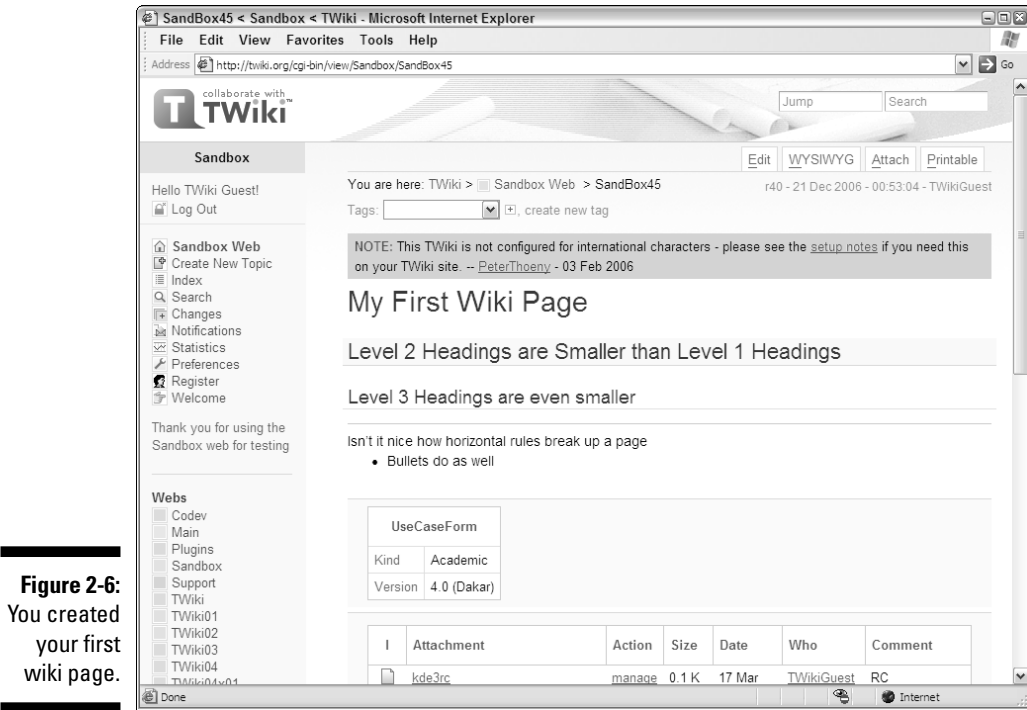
SandBox45 < Sandbox < TWiki - Microsoft Internet Explorer

File Edit View Favorites Tools Help

Address http://twiki.org/cgi-bin/view/Sandbox/SandBox45 Go

collaborate with TWiki

Jump Search

Sandbox

Edit WYSIWYG Attach Printable

Hello TWiki Guest!
Log Out

You are here: TWiki > Sandbox Web > SandBox45 r40 - 21 Dec 2006 - 00:53:04 - TWikiGuest

Tags: create new tag

Sandbox Web
Create New Topic
Index
Search
Changes
Notifications
Statistics
Preferences
Register
Welcome

NOTE: This TWiki is not configured for international characters - please see the setup notes if you need this on your TWiki site. -- PeterThoeny - 03 Feb 2006

My First Wiki Page

Level 2 Headings are Smaller than Level 1 Headings

Level 3 Headings are even smaller

Isn't it nice how horizontal rules break up a page
• Bullets do as well

Thank you for using the Sandbox web for testing

Webs
Codev
Main
Plugins
Sandbox
Support
TWiki
TWiki01
TWiki02
TWiki03
TWiki04
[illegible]

| UseCaseForm | |
|---|---|
| Kind | Academic |
| Version | 4.0 (Dakar) |

| I | Attachment | Action | Size | Date | Who | Comment |
|---|---|---|---|---|---|---|
| | kde3rc | manage | 0.1 K | 17 Mar | TWikiGuest | RC |

Figure 2-6: You created your first wiki page.

Done

Internet